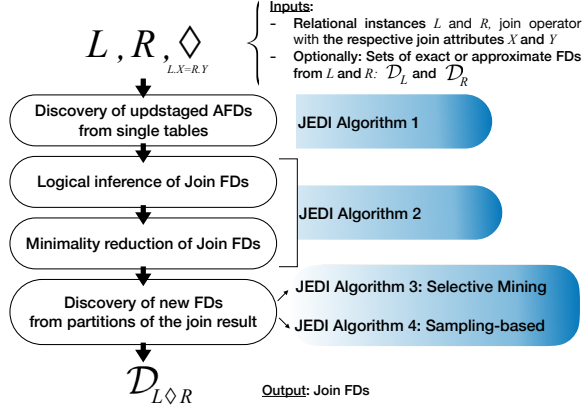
$L, R, \Diamond_{L.X=R.Y}$

Inputs:
- Relational instances $L$ and $R$, join operator with the respective join attributes $X$ and $Y$
- Optionally: Sets of exact or approximate FDs from $L$ and $R$: $\mathcal{D}_L$ and $\mathcal{D}_R$

Discovery of updstaged AFDs from single tables

JEDI Algorithm 1

Logical inference of Join FDs

JEDI Algorithm 2

Minimality reduction of Join FDs

Discovery of new FDs from partitions of the join result

JEDI Algorithm 3: Selective Mining

JEDI Algorithm 4: Sampling-based

$\mathcal{D}_{L \Diamond R}$

Output: Join FDs